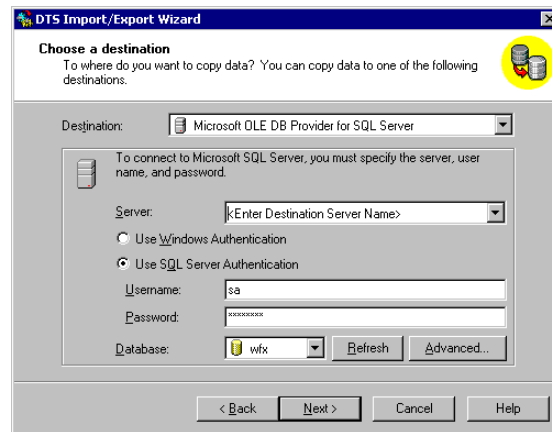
DTS Import/Export Wizard

Choose a destination
To where do you want to copy data? You can copy data to one of the following destinations.

Destination: Microsoft OLE DB Provider for SQL Server

To connect to Microsoft SQL Server, you must specify the server, user name, and password.

Server: <Enter Destination Server Name>

Use Windows Authentication

Use SQL Server Authentication

Username: sa

Password: ********

Database: wfx Refresh Advanced...

< Back Next > Cancel Help